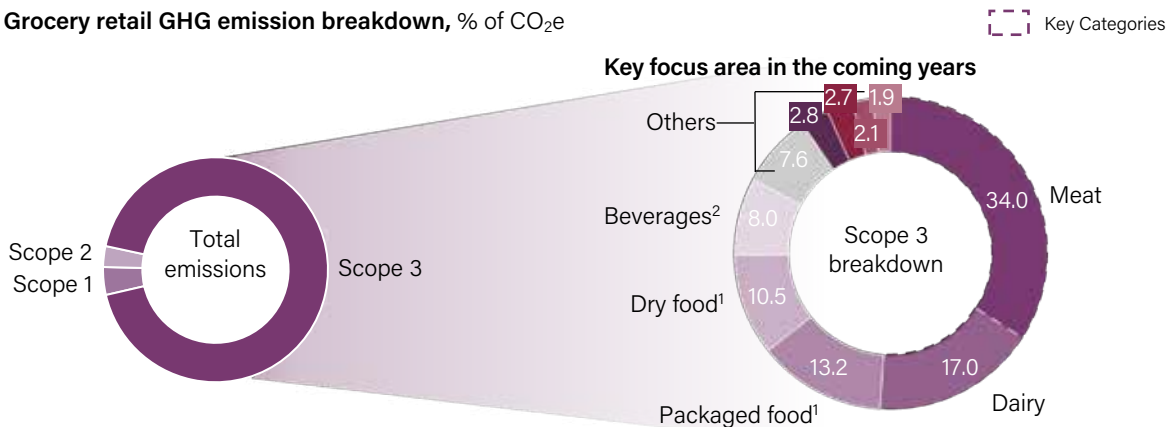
**Grocery retail GHG emission breakdown,** % of $CO_2e$

Key Categories

**Key focus area in the coming years**

Total emissions

Scope 2

Scope 1

Scope 3

Others

2.8

2.7

2.1

1.9

7.6

Beverages²

8.0

Dry food¹

10.5

13.2

Packaged food¹

17.0

Dairy

34.0

Meat

Scope 3 breakdown